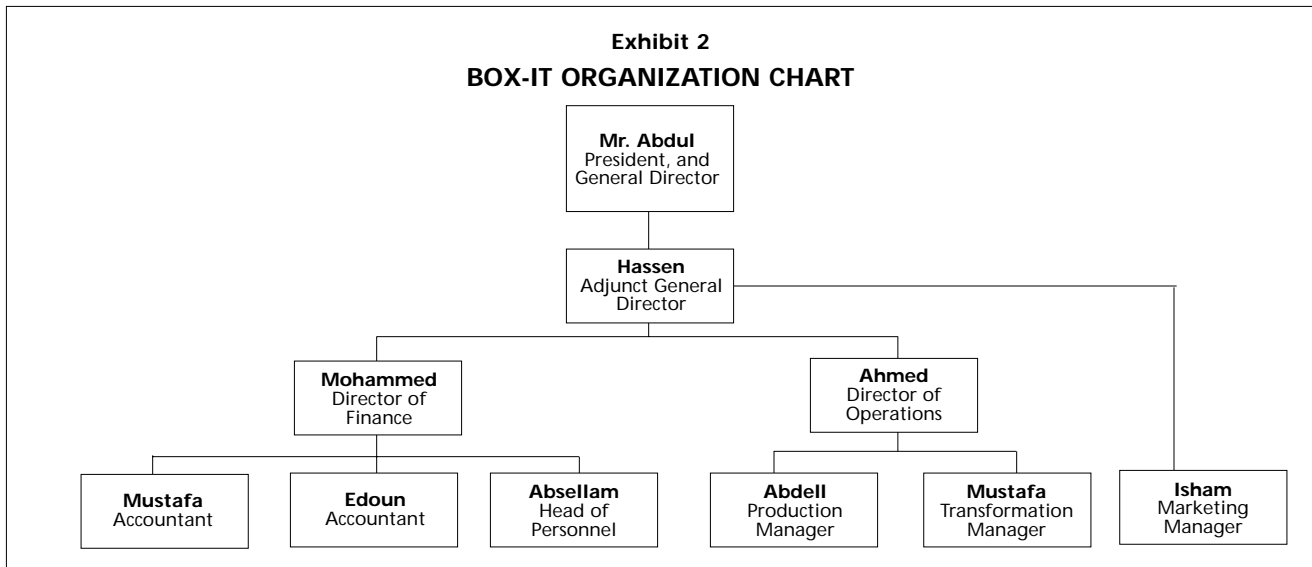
Exhibit 2

BOX-IT ORGANIZATION CHART

Mr. Abdul
President, and General Director

Hassen
Adjunct General Director

Mohammed
Director of Finance

Ahmed
Director of Operations

Mustafa
Accountant

Edoun
Accountant

Absellam
Head of Personnel

Abdell
Production Manager

Mustafa
Transformation Manager

Isham
Marketing Manager